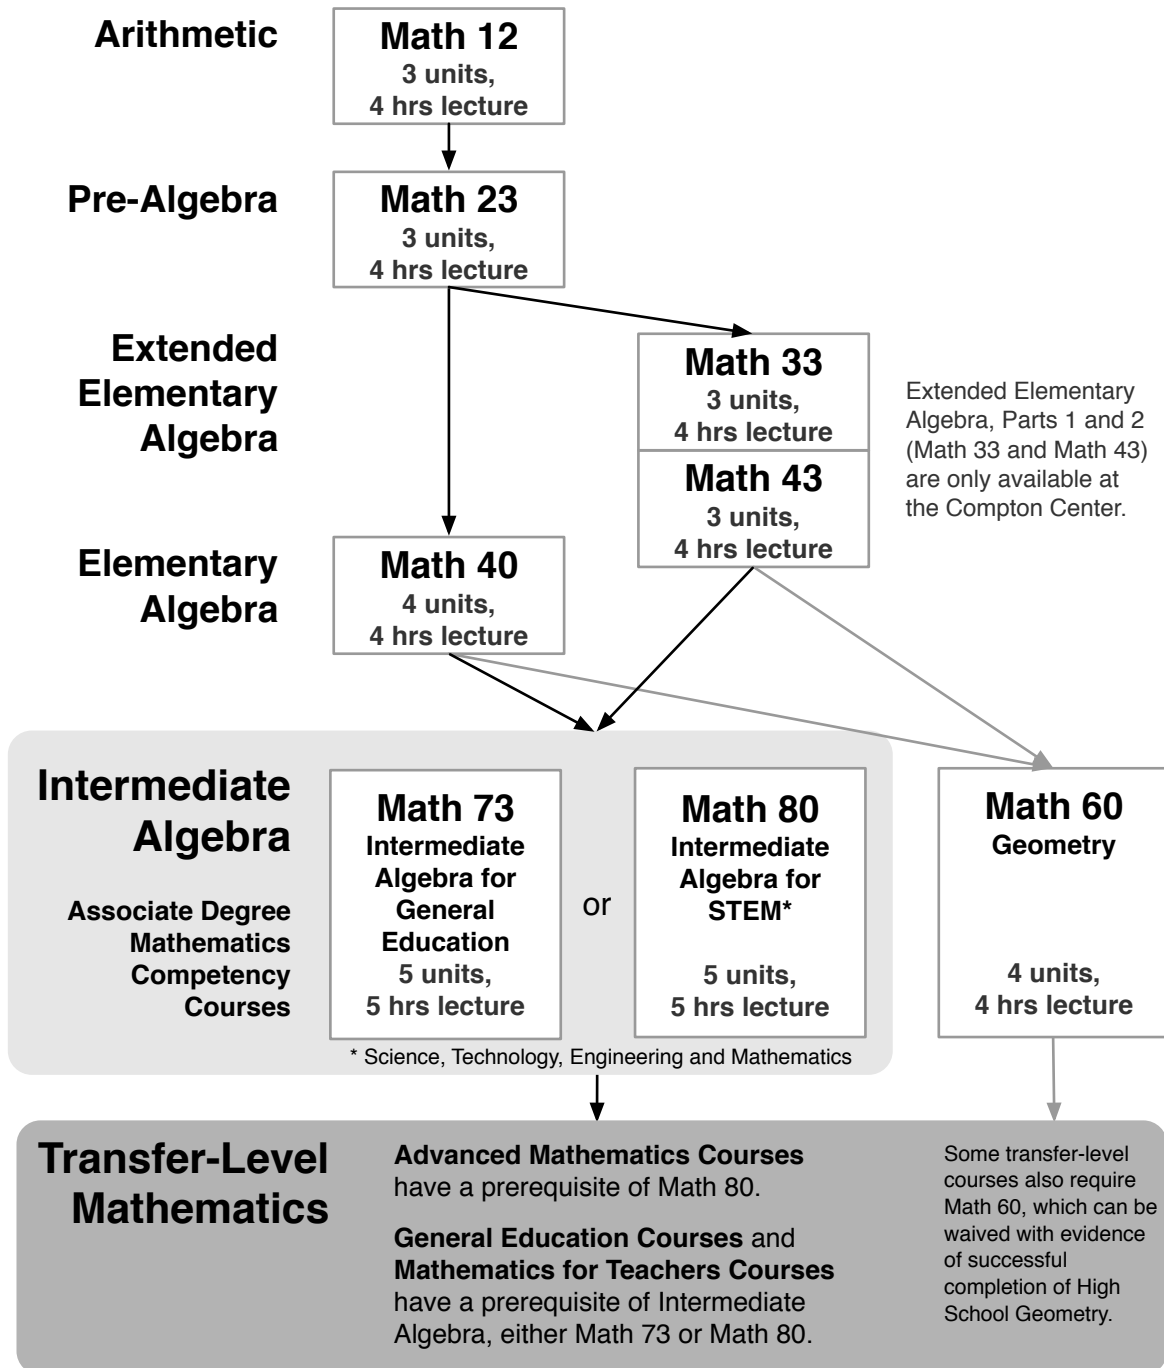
Arithmetic

Math 12
3 units,
4 hrs lecture

Pre-Algebra

Math 23
3 units,
4 hrs lecture

Extended Elementary Algebra

Math 33
3 units,
4 hrs lecture

Math 43
3 units,
4 hrs lecture

Extended Elementary Algebra, Parts 1 and 2 (Math 33 and Math 43) are only available at the Compton Center.

Elementary Algebra

Math 40
4 units,
4 hrs lecture

Intermediate Algebra

Associate Degree Mathematics Competency Courses

Math 73
Intermediate Algebra for General Education
5 units,
5 hrs lecture

or

Math 80
Intermediate Algebra for STEM*
5 units,
5 hrs lecture

* Science, Technology, Engineering and Mathematics

Math 60
Geometry
4 units,
4 hrs lecture

Transfer-Level Mathematics

**Advanced Mathematics Courses** have a prerequisite of Math 80.

**General Education Courses** and **Mathematics for Teachers Courses** have a prerequisite of Intermediate Algebra, either Math 73 or Math 80.

Some transfer-level courses also require Math 60, which can be waived with evidence of successful completion of High School Geometry.